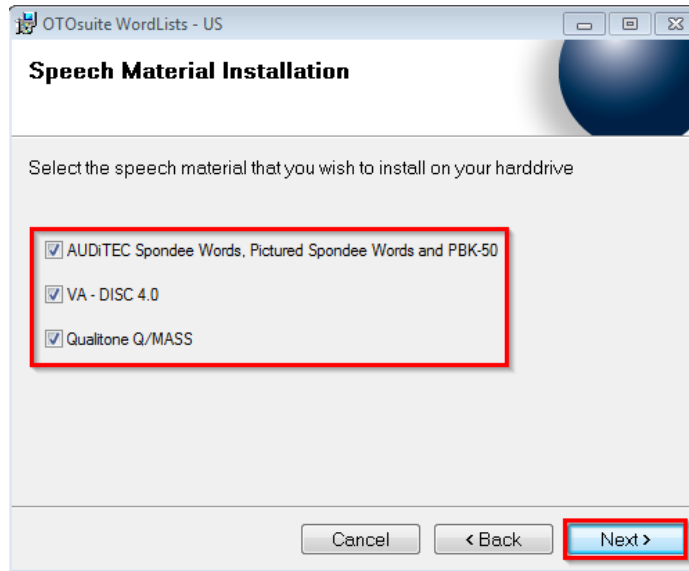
OTOsuite WordLists - US

Speech Material Installation

Select the speech material that you wish to install on your harddrive

AUDiTEC Spondee Words, Pictured Spondee Words and PBK-50

VA - DISC 4.0

Qualitone Q/MASS

Cancel

< Back

Next >